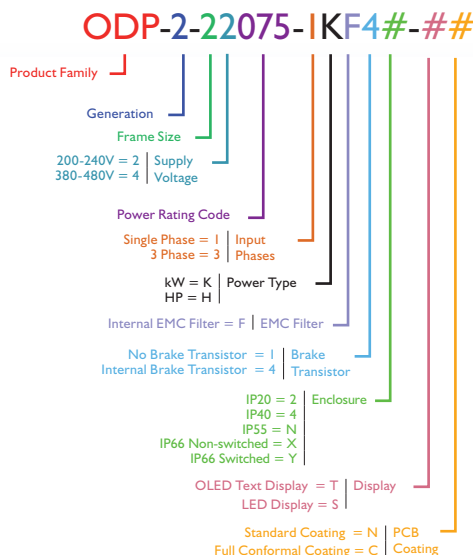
ODP-2-22075-1KF4#-##

Product Family

Generation

Frame Size

200-240V = 2 | Supply
380-480V = 4 | Voltage

Power Rating Code

Single Phase = 1 | Input
3 Phase = 3 | Phases

kW = K | Power Type
HP = H

Internal EMC Filter = F | EMC Filter

No Brake Transistor = 1 | Brake
Internal Brake Transistor = 4 | Transistor

IP20 = 2 | Enclosure
IP40 = 4
IP55 = N
IP66 Non-switched = X
IP66 Switched = Y

OLED Text Display = T | Display
LED Display = S

Standard Coating = N | PCB
Full Conformal Coating = C | Coating